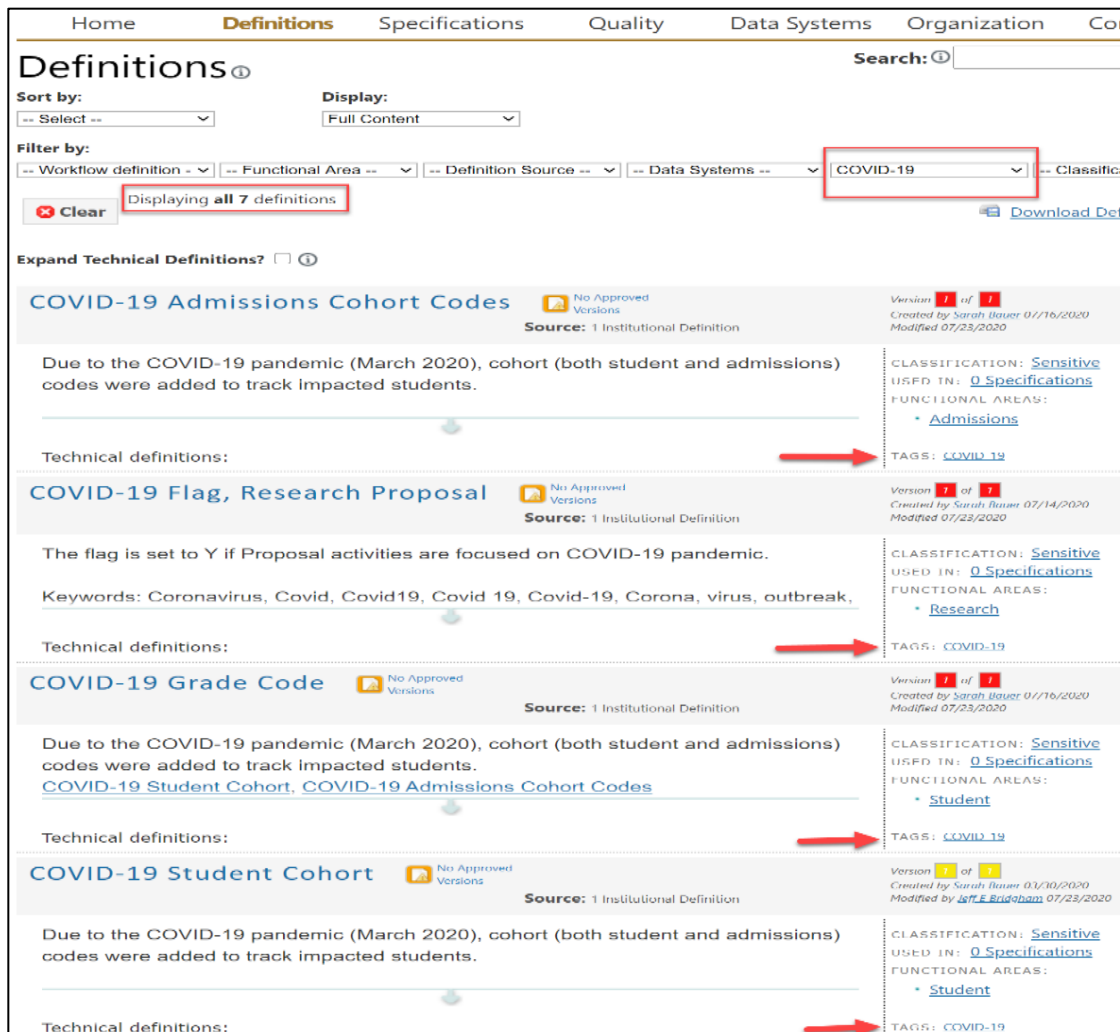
Home Definitions Specifications Quality Data Systems Organization Co

Definitions ⓘ

Search: ⓘ

Sort by: -- Select --

Display: Full Content

Filter by:
-- Workflow definition - | -- Functional Area -- | -- Definition Source -- | -- Data Systems -- | COVID-19 | -- Classific

Displaying **all 7** definitions

Clear

Download Def

Expand Technical Definitions? ⓘ

COVID-19 Admissions Cohort Codes
No Approved Versions
Source: 1 Institutional Definition
Version 1 of 1
Created by Sarah Bauer 07/16/2020
Modified 07/23/2020

Due to the COVID-19 pandemic (March 2020), cohort (both student and admissions) codes were added to track impacted students.

Technical definitions:

CLASSIFICATION: Sensitive
USED IN: 0 Specifications
FUNCTIONAL AREAS:
• Admissions
TAGS: COVID 19

COVID-19 Flag, Research Proposal
No Approved Versions
Source: 1 Institutional Definition
Version 1 of 1
Created by Sarah Bauer 07/14/2020
Modified 07/23/2020

The flag is set to Y if Proposal activities are focused on COVID-19 pandemic.

Keywords: Coronavirus, Covid, Covid19, Covid 19, Covid-19, Corona, virus, outbreak,

Technical definitions:

CLASSIFICATION: Sensitive
USED IN: 0 Specifications
FUNCTIONAL AREAS:
• Research
TAGS: COVID-19

COVID-19 Grade Code
No Approved Versions
Source: 1 Institutional Definition
Version 1 of 1
Created by Sarah Bauer 07/16/2020
Modified 07/23/2020

Due to the COVID-19 pandemic (March 2020), cohort (both student and admissions) codes were added to track impacted students.
COVID-19 Student Cohort, COVID-19 Admissions Cohort Codes

Technical definitions:

CLASSIFICATION: Sensitive
USED IN: 0 Specifications
FUNCTIONAL AREAS:
• Student
TAGS: COVID 19

COVID-19 Student Cohort
No Approved Versions
Source: 1 Institutional Definition
Version 1 of 1
Created by Sarah Bauer 03/10/2020
Modified by Jeff E Bridgham 07/23/2020

Due to the COVID-19 pandemic (March 2020), cohort (both student and admissions) codes were added to track impacted students.

Technical definitions:

CLASSIFICATION: Sensitive
USED IN: 0 Specifications
FUNCTIONAL AREAS:
• Student
TAGS: COVID-19